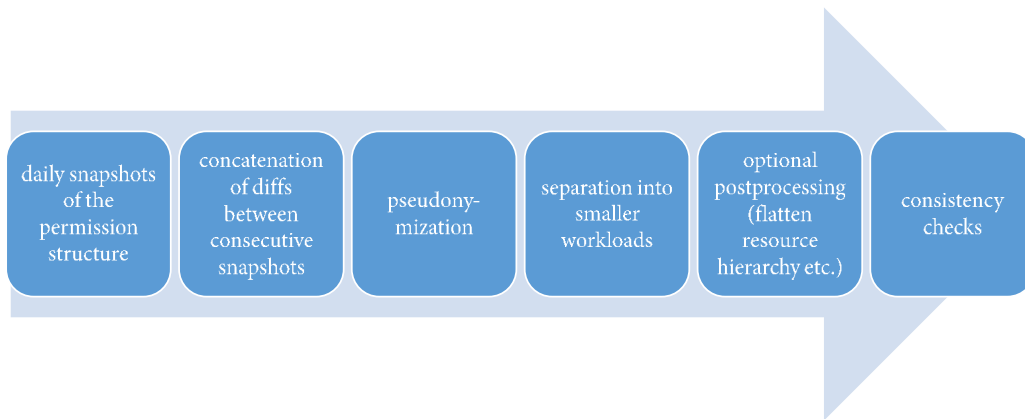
daily snapshots of the permission structure

concatenation of diffs between consecutive snapshots

pseudonymization

separation into smaller workloads

optional postprocessing (flatten resource hierarchy etc.)

consistency checks